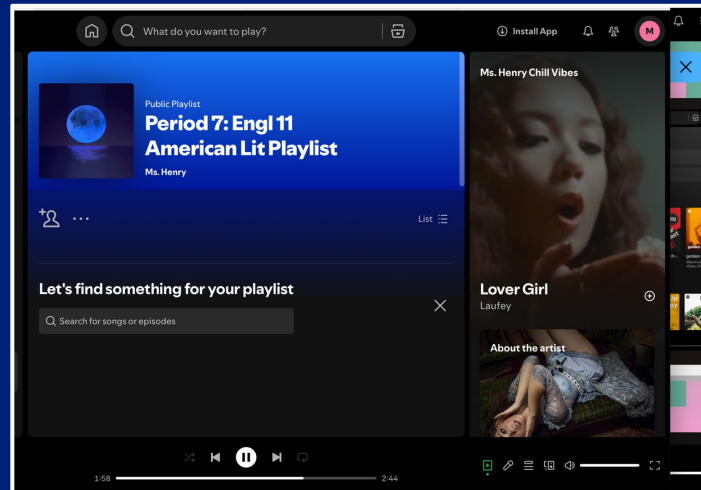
What do you want to play?

Install App

M

Public Playlist

Period 7: Engl 11 American Lit Playlist

Ms. Henry

List

Let's find something for your playlist

Search for songs or episodes

Ms. Henry Chill Vibes

Lover Girl

Laufey

About the artist

1:58

2:44